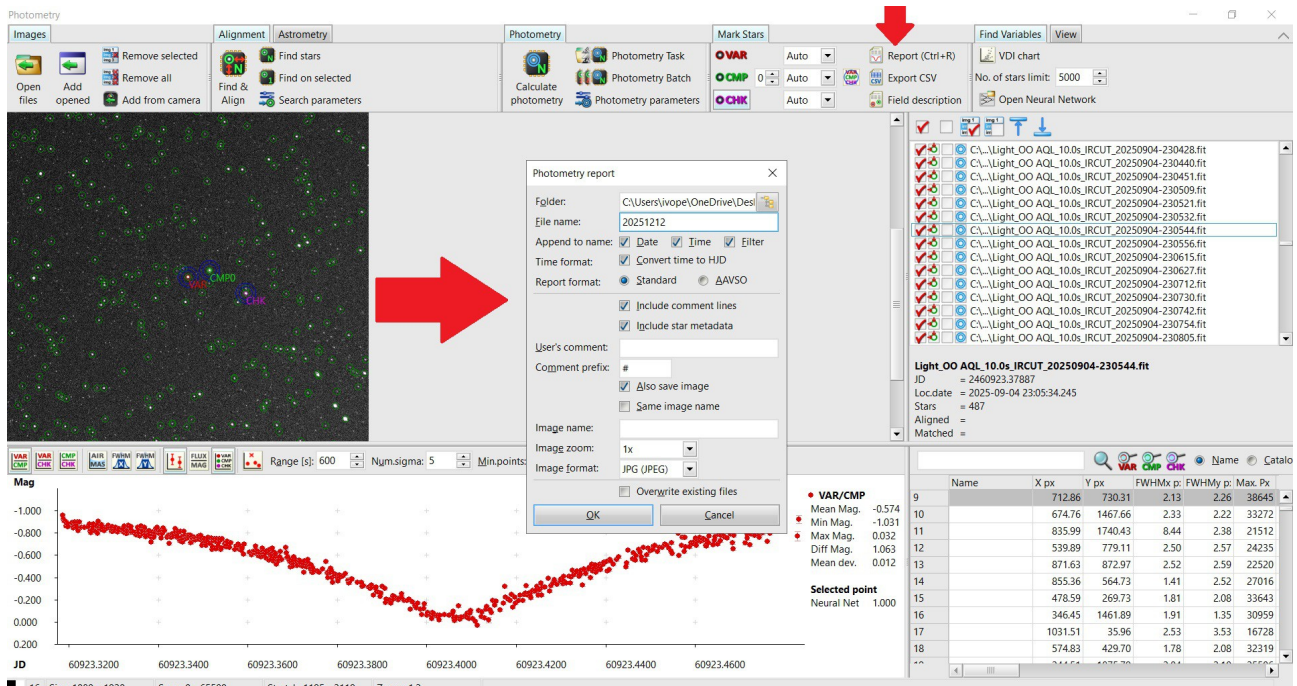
Photometry

Images | Alignment | Astrometry | Photometry | Mark Stars | Find Variables | View

Open files
Add opened
Remove selected
Remove all
Add from camera
Find & Align
Find stars
Find on selected
Search parameters
Calculate photometry
Photometry Task
Photometry Batch
Photometry parameters
VAR Auto
CMP 0 Auto
CHK Auto
Report (Ctrl+R)
Export CSV
Field description
VDI chart
No. of stars limit: 5000
Open Neural Network

VAR
CMP0
CHK

Photometry report
Folder: C:\Users\ivope\OneDrive\Desl
File name: 20251212
Append to name: Date Time Filter
Time format: Convert time to HJD
Report format: Standard AAVSO
Include comment lines
Include star metadata
User's comment:
Comment prefix: #
Also save image
Same image name
Image name:
Image zoom: 1x
Image format: JPG (JPEG)
Overwrite existing files
OK Cancel

C:\...\Light_OO AQL_10.0s_IRCUT_20250904-230428.fit
C:\...\Light_OO AQL_10.0s_IRCUT_20250904-230440.fit
C:\...\Light_OO AQL_10.0s_IRCUT_20250904-230451.fit
C:\...\Light_OO AQL_10.0s_IRCUT_20250904-230509.fit
C:\...\Light_OO AQL_10.0s_IRCUT_20250904-230521.fit
C:\...\Light_OO AQL_10.0s_IRCUT_20250904-230532.fit
C:\...\Light_OO AQL_10.0s_IRCUT_20250904-230544.fit
C:\...\Light_OO AQL_10.0s_IRCUT_20250904-230556.fit
C:\...\Light_OO AQL_10.0s_IRCUT_20250904-230615.fit
C:\...\Light_OO AQL_10.0s_IRCUT_20250904-230627.fit
C:\...\Light_OO AQL_10.0s_IRCUT_20250904-230712.fit
C:\...\Light_OO AQL_10.0s_IRCUT_20250904-230730.fit
C:\...\Light_OO AQL_10.0s_IRCUT_20250904-230742.fit
C:\...\Light_OO AQL_10.0s_IRCUT_20250904-230754.fit
C:\...\Light_OO AQL_10.0s_IRCUT_20250904-230805.fit

Light_OO AQL_10.0s_IRCUT_20250904-230544.fit
JD = 2460923.37887
Loc.date = 2025-09-04 23:05:34.245
Stars = 487
Aligned =
Matched =

VAR CMP | VAR CHK | CMP CHK | AIR MAS | FWHM | FWHM | FLUX MAG | Range [s]: 600 | Num.sigma: 5 | Min.points:

Mag
-1.000
-0.800
-0.600
-0.400
-0.200
0.000
0.200
JD 60923.3200 60923.3400 60923.3600 60923.3800 60923.4000 60923.4200 60923.4400 60923.4600

VAR/CMP
Mean Mag. -0.574
Min Mag. -1.031
Max Mag. 0.032
Diff Mag. 1.063
Mean dev. 0.012

Selected point
Neural Net 1.000

VAR CMP CHK Name Catalo

| | Name | X px | Y px | FWHMx p: | FWHMy p: | Max. Px |
|---|---|---|---|---|---|---|
| 9 | | 712.86 | 730.31 | 2.13 | 2.26 | 38645 |
| 10 | | 674.76 | 1467.66 | 2.33 | 2.22 | 33272 |
| 11 | | 835.99 | 1740.43 | 8.44 | 2.38 | 21512 |
| 12 | | 539.89 | 779.11 | 2.50 | 2.57 | 24235 |
| 13 | | 871.63 | 872.97 | 2.52 | 2.59 | 22520 |
| 14 | | 855.36 | 564.73 | 1.41 | 2.52 | 27016 |
| 15 | | 478.59 | 269.73 | 1.81 | 2.08 | 33643 |
| 16 | | 346.45 | 1461.89 | 1.91 | 1.35 | 30959 |
| 17 | | 1031.51 | 35.96 | 2.53 | 3.53 | 16728 |
| 18 | | 574.83 | 429.70 | 1.78 | 2.08 | 32319 |